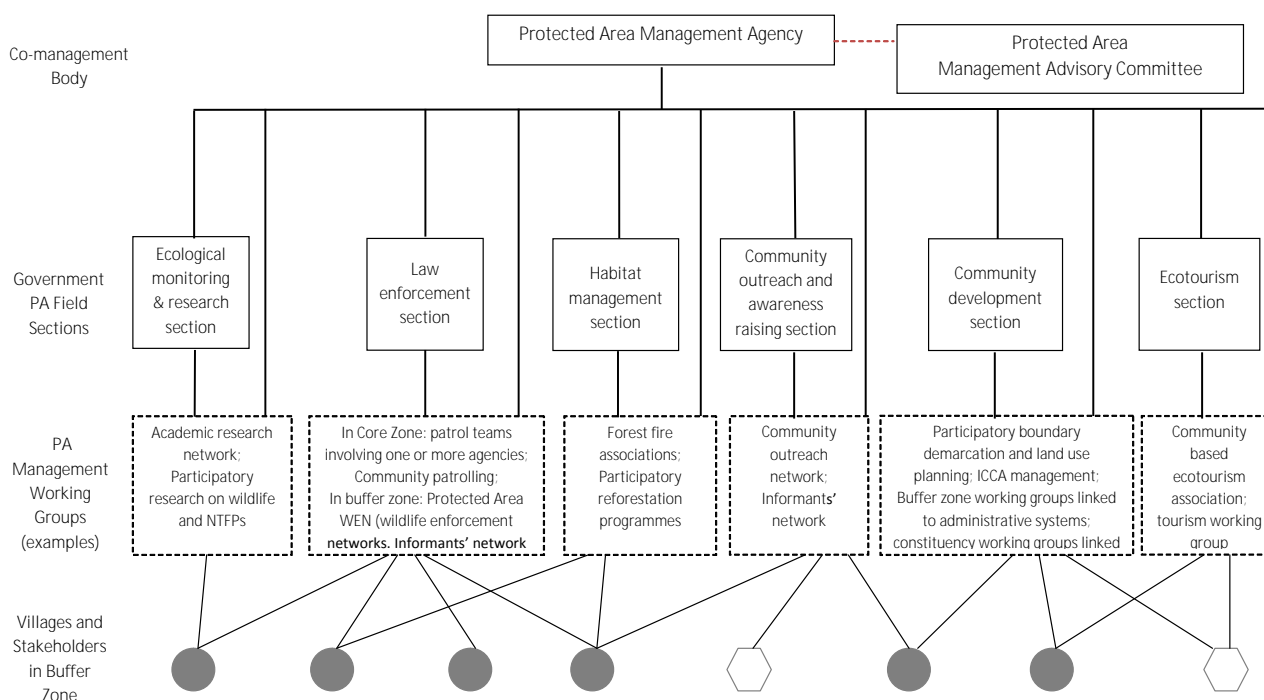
Co-management Body

Protected Area Management Agency

Protected Area Management Advisory Committee

Government PA Field Sections

Ecological monitoring & research section

Law enforcement section

Habitat management section

Community outreach and awareness raising section

Community development section

Ecotourism section

PA Management Working Groups (examples)

Academic research network; Participatory research on wildlife and NTFPs

In Core Zone: patrol teams involving one or more agencies; Community patrolling; In buffer zone: Protected Area WEN (wildlife enforcement networks. Informants' network

Forest fire associations; Participatory reforestation programmes

Community outreach network; Informants' network

Participatory boundary demarcation and land use planning; ICCA management; Buffer zone working groups linked to administrative systems; constituency working groups linked

Community based ecotourism association; tourism working group

Villages and Stakeholders in Buffer Zone